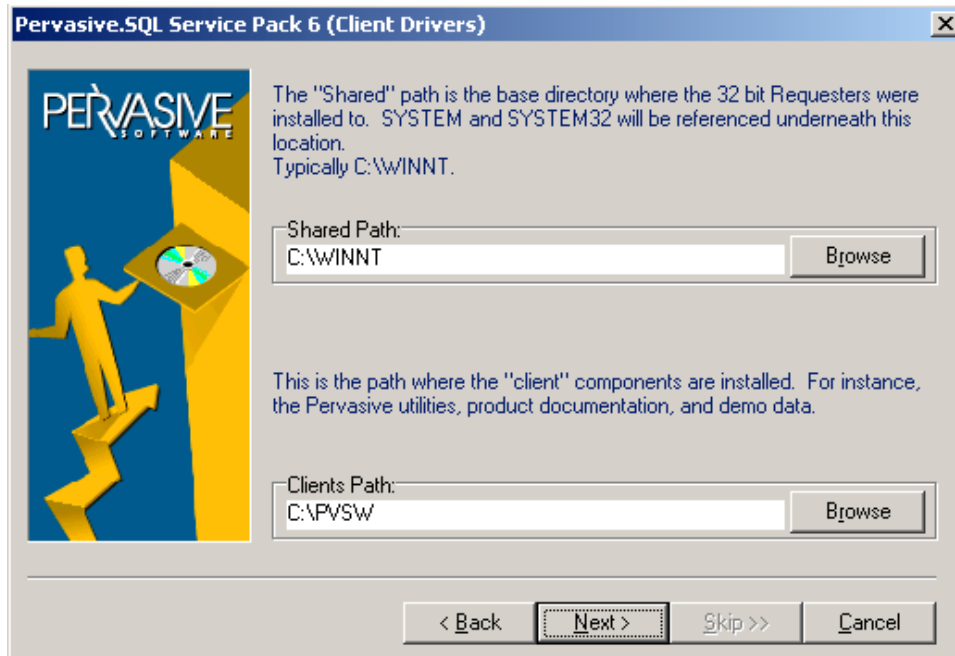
Pervasive.SQL Service Pack 6 (Client Drivers)

PERVASIVE
SOFTWARE

The "Shared" path is the base directory where the 32 bit Requesters were installed to. SYSTEM and SYSTEM32 will be referenced underneath this location.
Typically C:\WINNT.

Shared Path:
C:\WINNT
Browse

This is the path where the "client" components are installed. For instance, the Pervasive utilities, product documentation, and demo data.

Clients Path:
C:\PVSW
Browse

< Back
Next >
Skip >>
Cancel